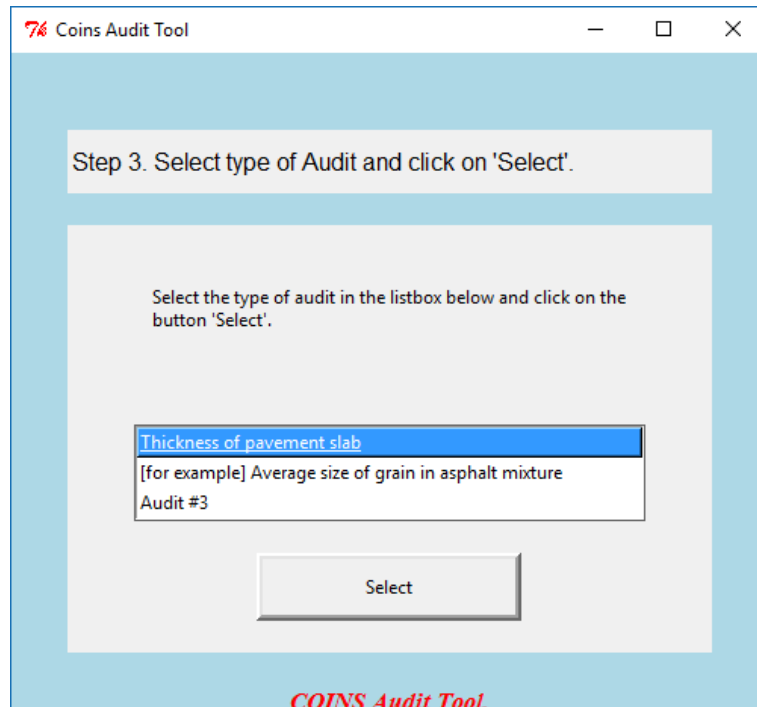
Coins Audit Tool

Step 3. Select type of Audit and click on 'Select'.

Select the type of audit in the listbox below and click on the button 'Select'.

Thickness of pavement slab
[for example] Average size of grain in asphalt mixture
Audit #3

Select

COINS Audit Tool